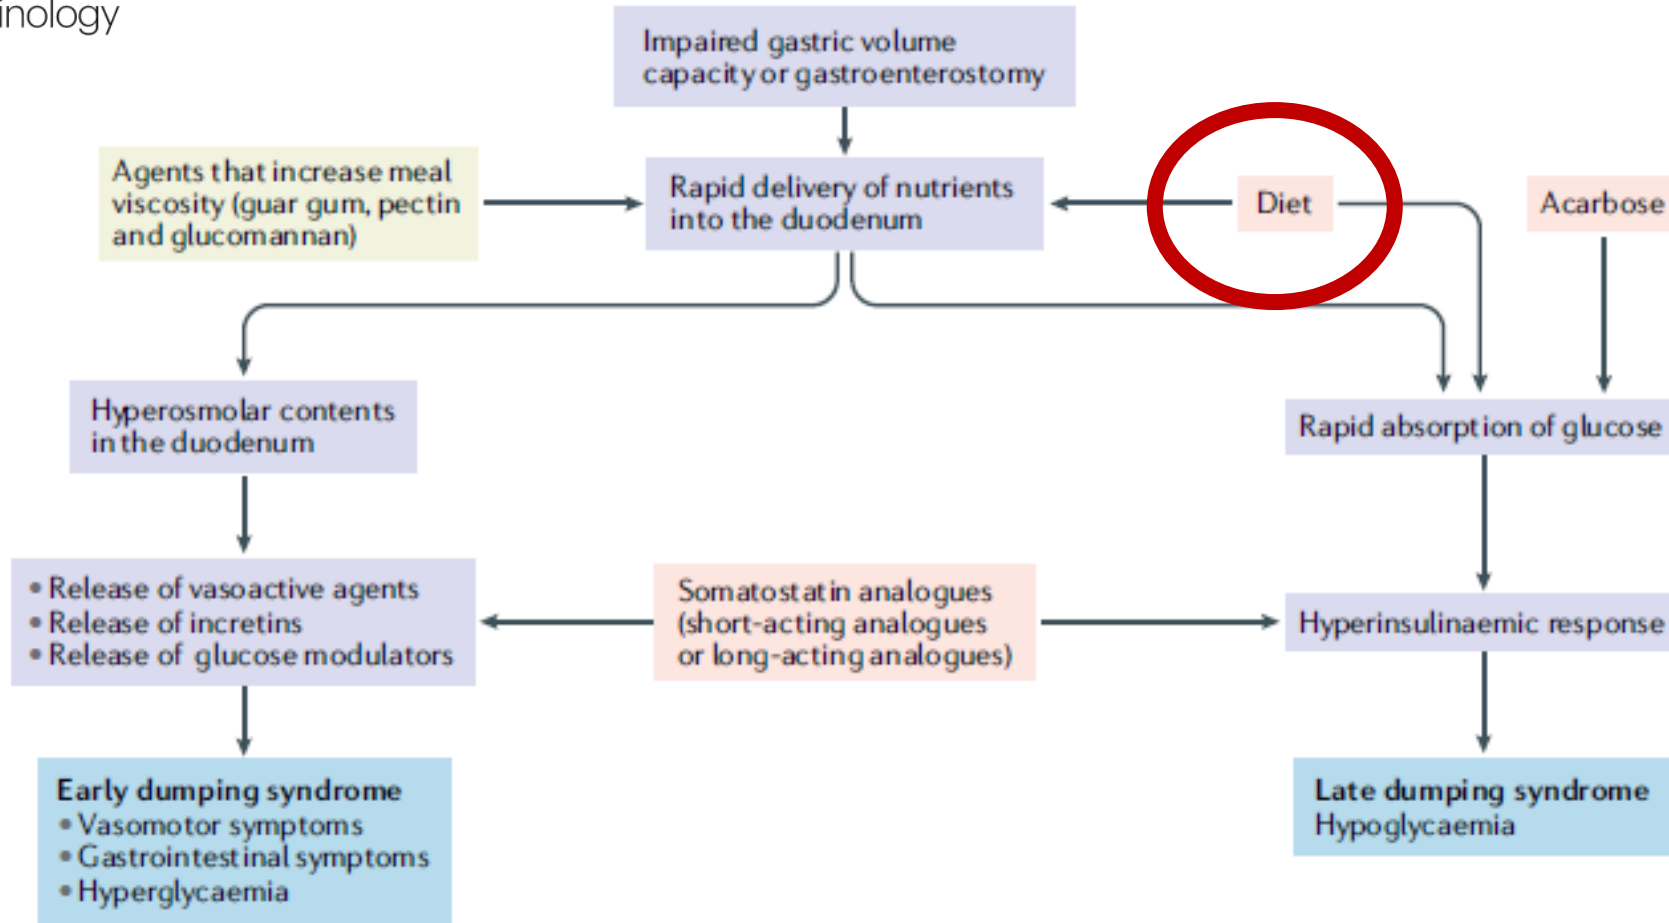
inology

Impaired gastric volume capacity or gastroenterostomy

Agents that increase meal viscosity (guar gum, pectin and glucomannan)

Rapid delivery of nutrients into the duodenum

Diet

Acarbose

Hyperosmolar contents in the duodenum

Rapid absorption of glucose

• Release of vasoactive agents
• Release of incretins
• Release of glucose modulators

Somatostatin analogues (short-acting analogues or long-acting analogues)

Hyperinsulinaemic response

Early dumping syndrome
• Vasomotor symptoms
• Gastrointestinal symptoms
• Hyperglycaemia

Late dumping syndrome
Hypoglycaemia